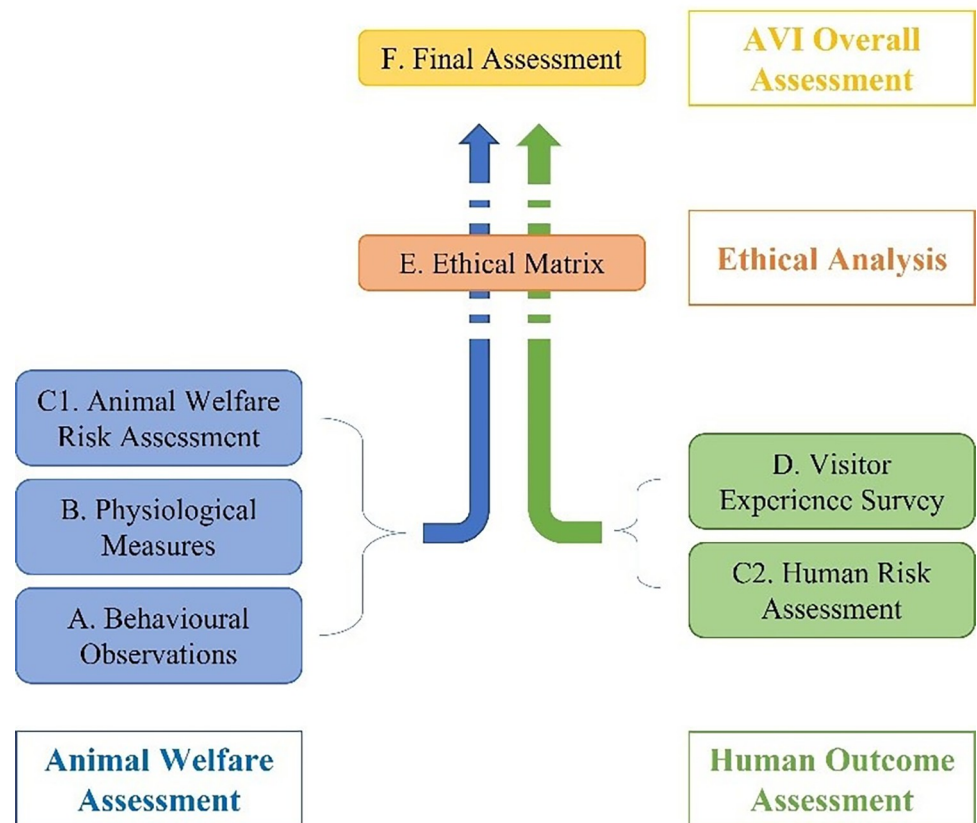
F. Final Assessment

AVI Overall Assessment

E. Ethical Matrix

Ethical Analysis

C1. Animal Welfare Risk Assessment

B. Physiological Measures

A. Behavioural Observations

D. Visitor Experience Survey

C2. Human Risk Assessment

Animal Welfare Assessment

Human Outcome Assessment